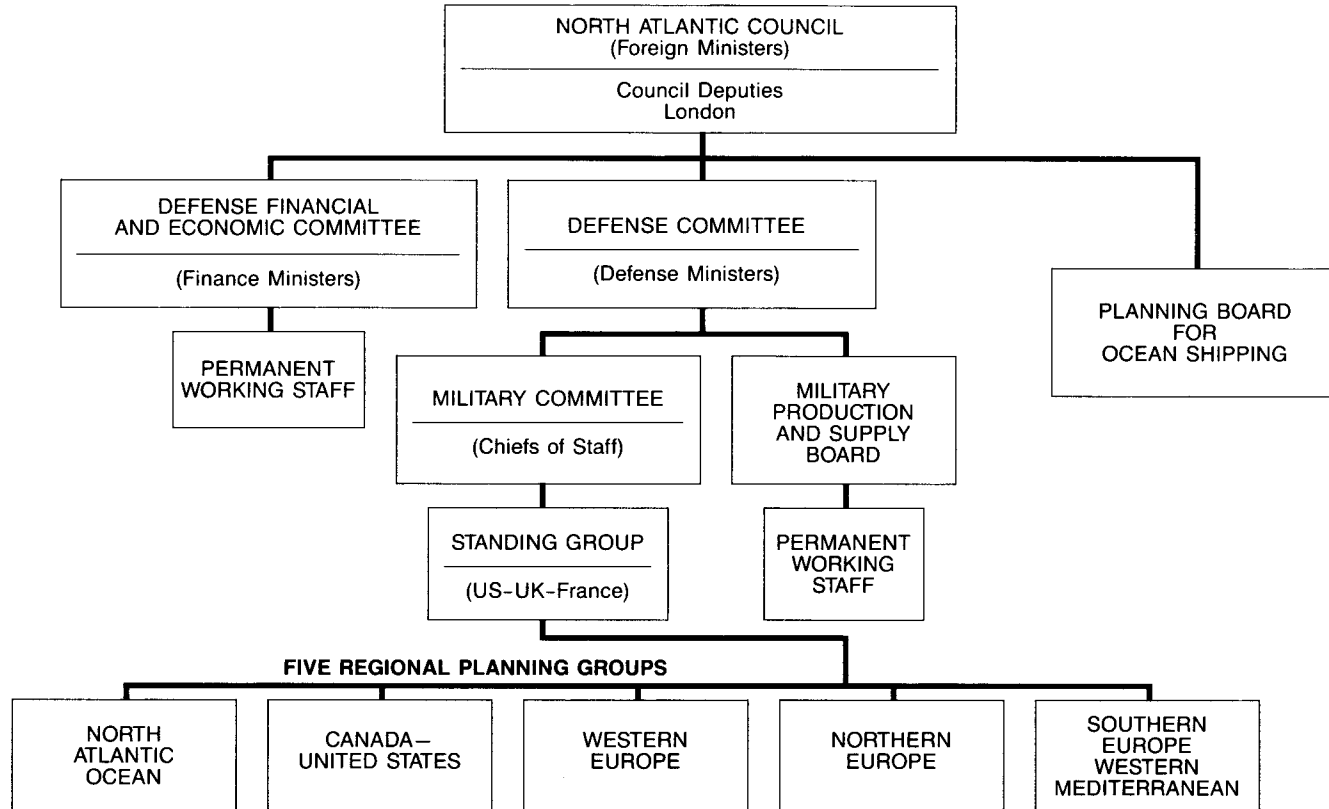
NORTH ATLANTIC COUNCIL
(Foreign Ministers)

Council Deputies
London

DEFENSE FINANCIAL AND ECONOMIC COMMITTEE

(Finance Ministers)

PERMANENT WORKING STAFF

DEFENSE COMMITTEE

(Defense Ministers)

PLANNING BOARD FOR OCEAN SHIPPING

MILITARY COMMITTEE

(Chiefs of Staff)

MILITARY PRODUCTION AND SUPPLY BOARD

STANDING GROUP

(US-UK-France)

PERMANENT WORKING STAFF

FIVE REGIONAL PLANNING GROUPS

NORTH ATLANTIC OCEAN

CANADA–UNITED STATES

WESTERN EUROPE

NORTHERN EUROPE

SOUTHERN EUROPE WESTERN MEDITERRANEAN